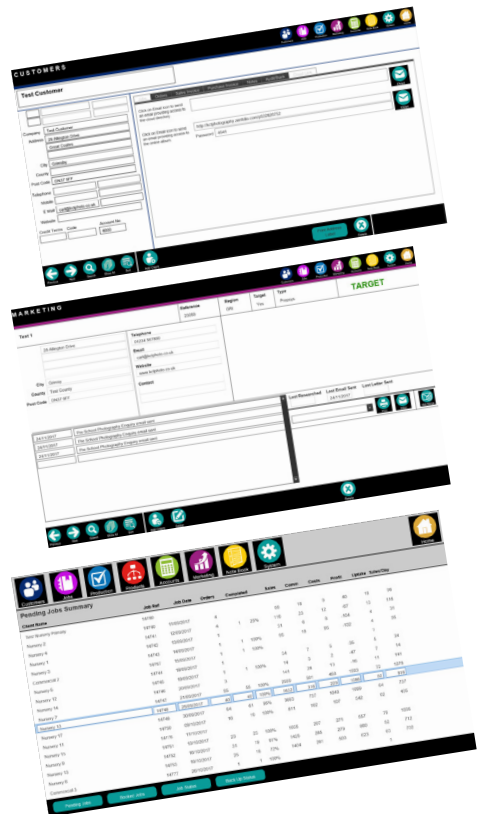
CUSTOMERS

Test Customer

Company Test Customer
Address 2b Allington Drive
Great Gidding
City Grimsby
County
Post Code DN37 9FY
Telephone
Mobile
E Mail
Website

Click on Email icon to send an email providing access to the client directory

Click on Email icon to send an email providing access to the orders album

Password

MARKETING

Reference
Region
Target
Type

TARGET

Test 1

2b Allington Drive

City Grimsby
County
Post Code DN37 9FY

Telephone
Email
Website
Contact

Last Researched
Last Email Sent
Last Letter Sent

24/11/2017
24/11/2017
24/11/2017

Customers
Jobs
Production
Accounts
Marketing
Price Book
System

Home

Pending Jobs Summary

| Client Name | Job Ref | Job Date | Orders | Converted | Sales | Claims | Credits | Avg | Uptake | Sales/Day |
|---|---|---|---|---|---|---|---|---|---|---|
| Test Nursery Friendly | | | | | | | | | | |
| Nursery 2 | | | | | | | | | | |
| Nursery 4 | | | | | | | | | | |
| Nursery 1 | | | | | | | | | | |
| Nursery 3 | | | | | | | | | | |
| Commercial 2 | | | | | | | | | | |
| Nursery 5 | | | | | | | | | | |
| Nursery 12 | | | | | | | | | | |
| Nursery 14 | | | | | | | | | | |
| Nursery 7 | | | | | | | | | | |
| Nursery 10 | | | | | | | | | | |
| Nursery 11 | | | | | | | | | | |
| Nursery 13 | | | | | | | | | | |
| Nursery 17 | | | | | | | | | | |
| Nursery 8 | | | | | | | | | | |
| Nursery 16 | | | | | | | | | | |
| Nursery 9 | | | | | | | | | | |
| Commercial 3 | | | | | | | | | | |

Pending Jobs
Sorted Jobs
Job Notes
Mark Up Notes